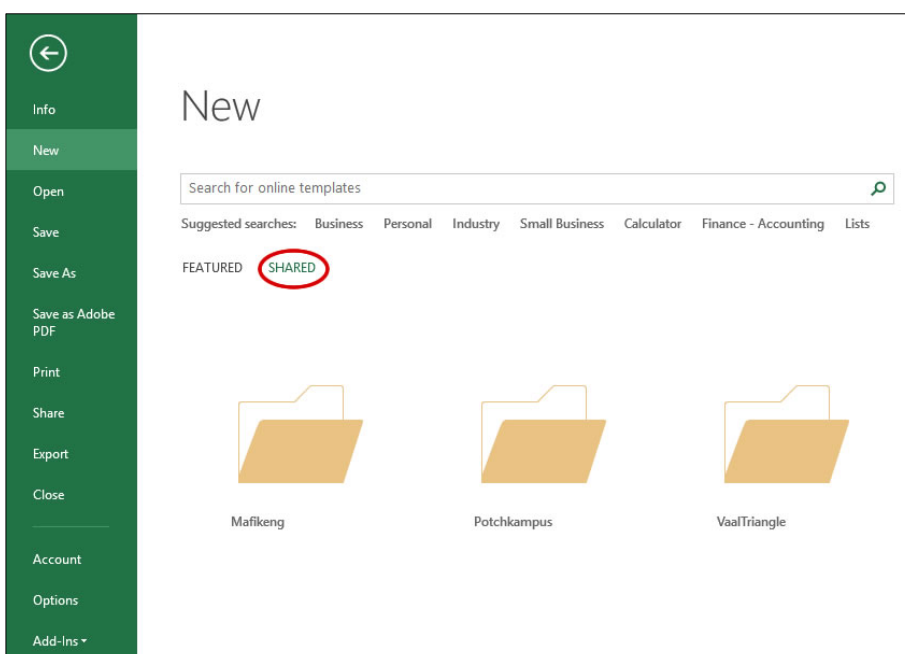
Info

New

Open

Save

Save As

Save as Adobe PDF

Print

Share

Export

Close

Account

Options

Add-Ins ▾

New

Search for online templates

Suggested searches: Business Personal Industry Small Business Calculator Finance - Accounting Lists

FEATURED SHARED

Mafikeng

Potchkampus

VaalTriangle